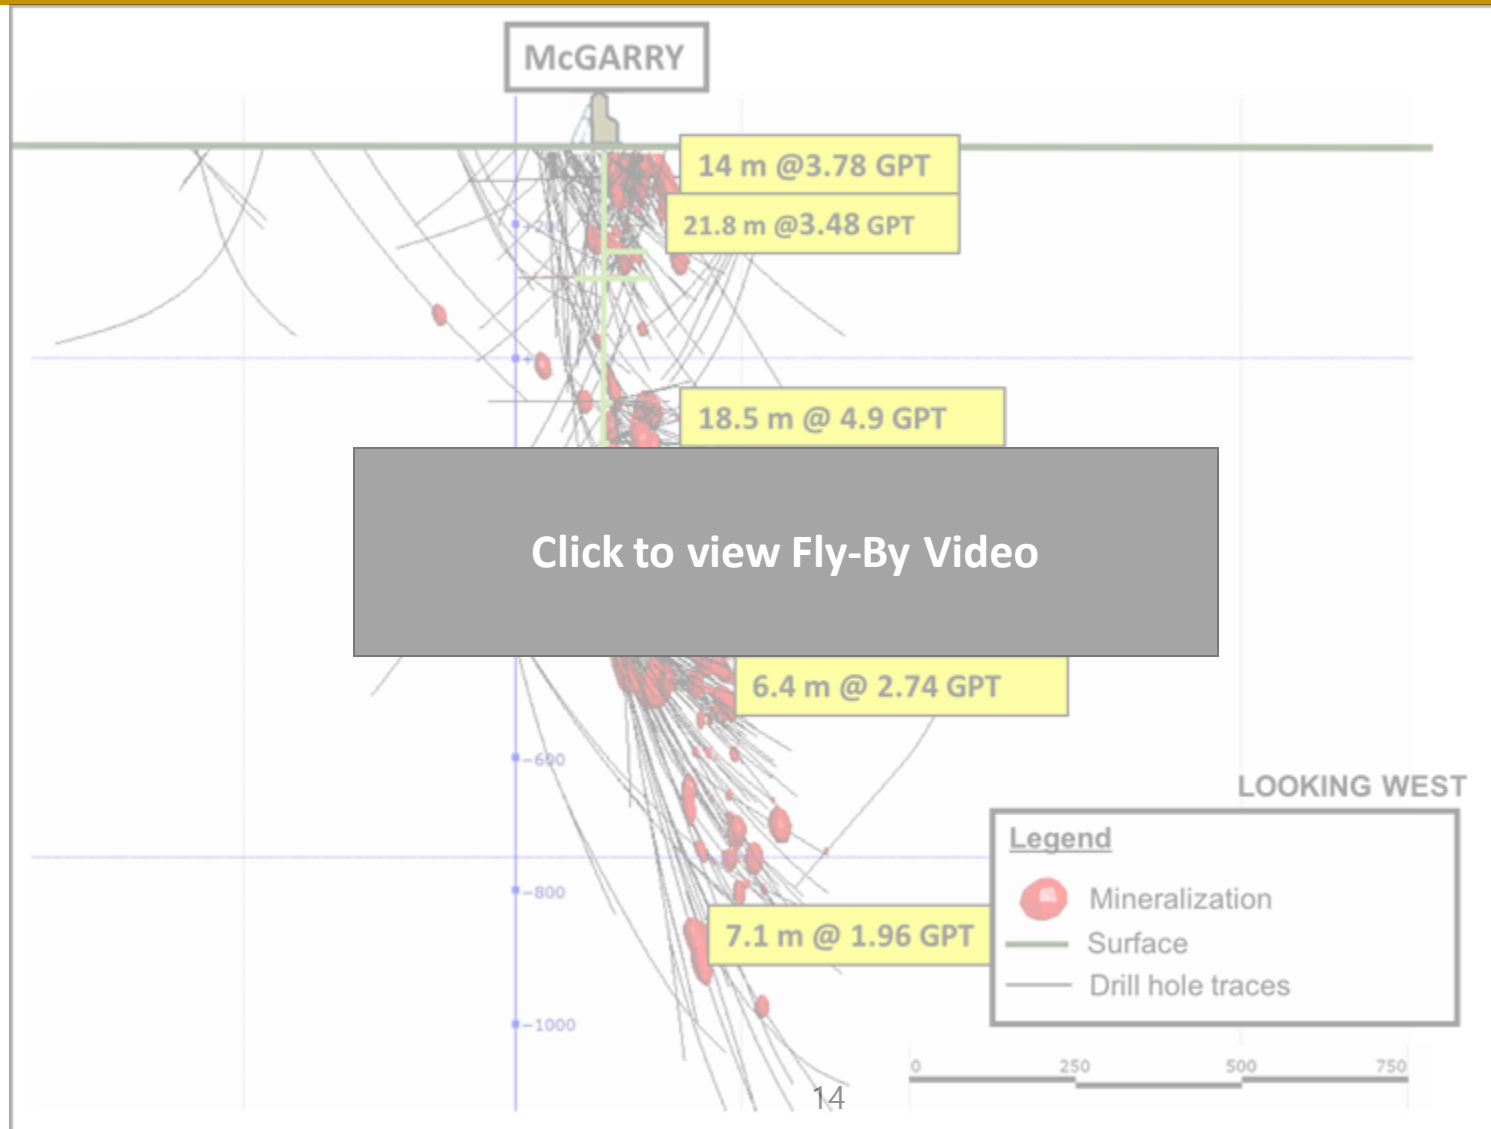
McGARRY

14 m @3.78 GPT

21.8 m @3.48 GPT

18.5 m @ 4.9 GPT

Click to view Fly-By Video

6.4 m @ 2.74 GPT

-600

-800

-1000

7.1 m @ 1.96 GPT

LOOKING WEST

Legend

Mineralization

Surface

Drill hole traces

0 250 500 750

14